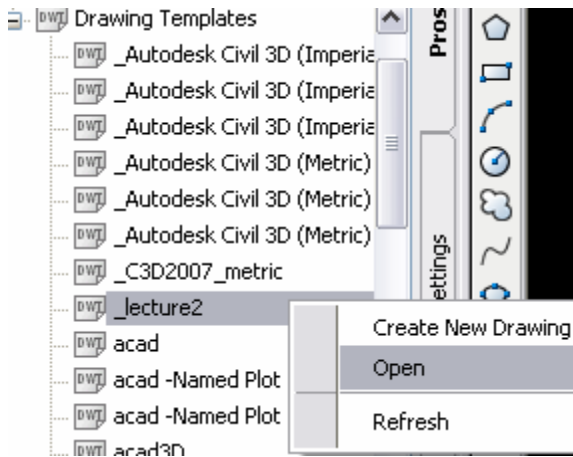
DWT Drawing Templates
DWT _Autodesk Civil 3D (Imperia
DWT _Autodesk Civil 3D (Imperia
DWT _Autodesk Civil 3D (Imperia
DWT _Autodesk Civil 3D (Metric)
DWT _Autodesk Civil 3D (Metric)
DWT _Autodesk Civil 3D (Metric)
DWT _C3D2007_metric
DWT _lecture2
DWT acad
DWT acad -Named Plot
DWT acad -Named Plot
DWT acad3D

Pros
ettings

Create New Drawing
Open
Refresh